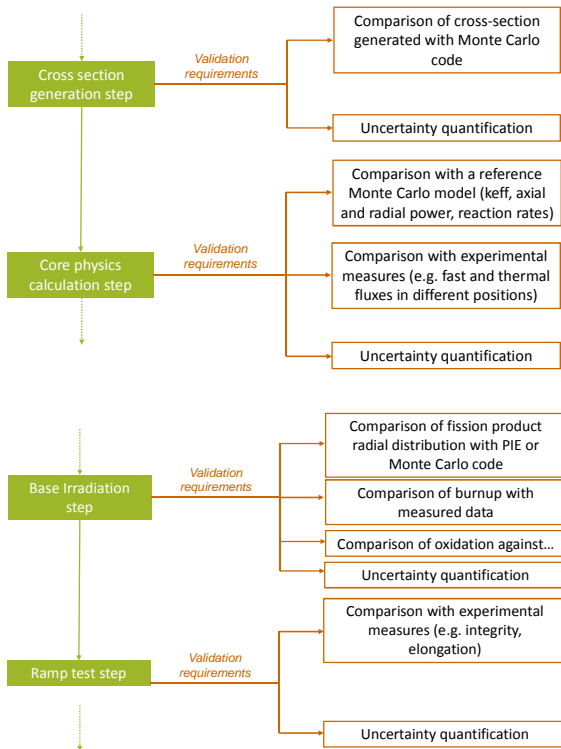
Cross section generation step

Validation requirements

Comparison of cross-section generated with Monte Carlo code

Uncertainty quantification

Core physics calculation step

Validation requirements

Comparison with a reference Monte Carlo model (keff, axial and radial power, reaction rates)

Comparison with experimental measures (e.g. fast and thermal fluxes in different positions)

Uncertainty quantification

Base Irradiation step

Validation requirements

Comparison of fission product radial distribution with PIE or Monte Carlo code

Comparison of burnup with measured data

Comparison of oxidation against...

Uncertainty quantification

Ramp test step

Validation requirements

Comparison with experimental measures (e.g. integrity, elongation)

Uncertainty quantification